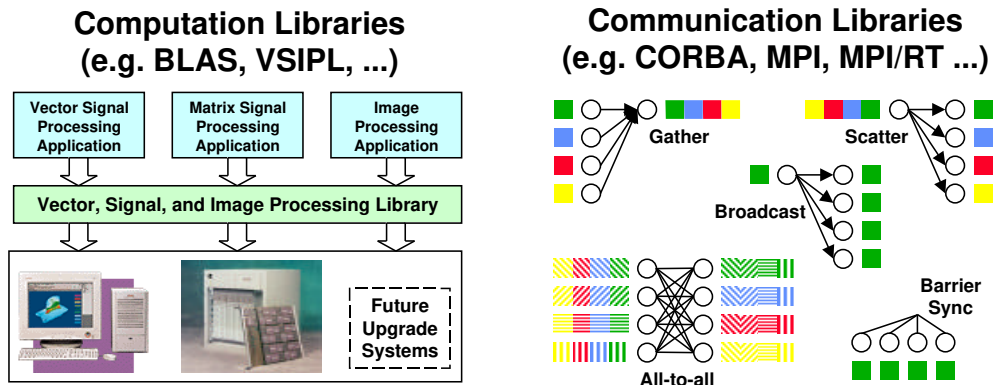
Computation Libraries
(e.g. BLAS, VSIPL, ...)

Vector Signal Processing Application

Matrix Signal Processing Application

Image Processing Application

Vector, Signal, and Image Processing Library

Future Upgrade Systems

Communication Libraries
(e.g. CORBA, MPI, MPI/RT ...)

Gather

Scatter

Broadcast

Barrier Sync

All-to-all